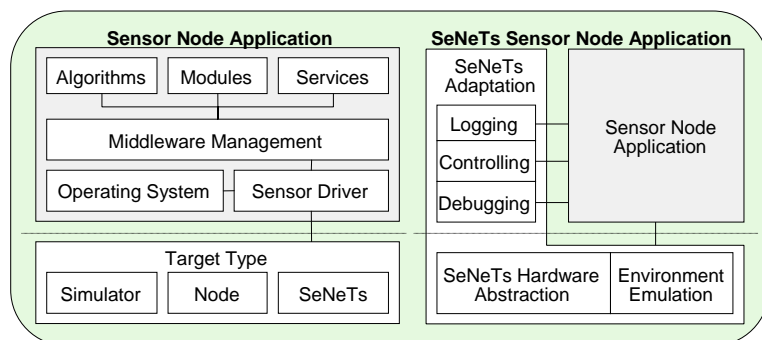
Sensor Node Application

Algorithms

Modules

Services

Middleware Management

Operating System

Sensor Driver

Target Type

Simulator

Node

SeNeTs

SeNeTs Sensor Node Application

SeNeTs Adaptation

Logging

Controlling

Debugging

Sensor Node Application

SeNeTs Hardware Abstraction

Environment Emulation